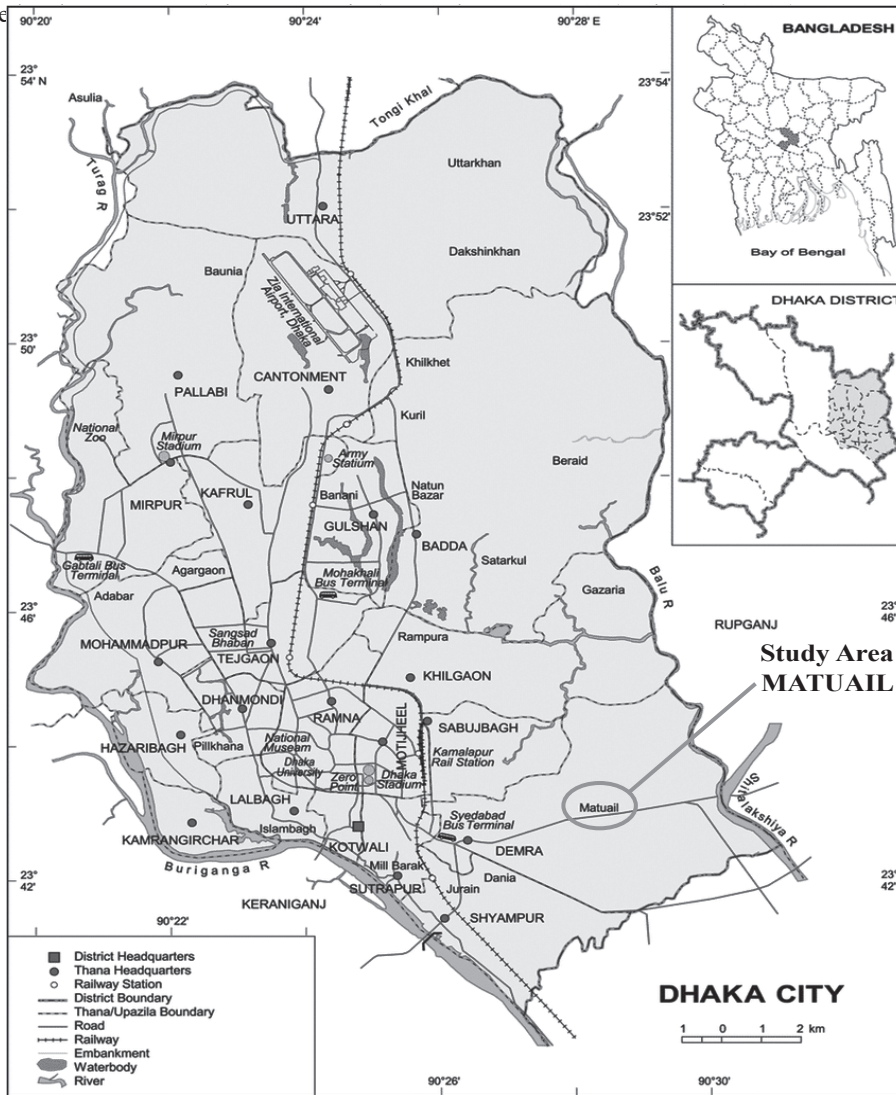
90°20'
90°24'
90°28' E
23° 54' N
23°54'
23°52'
23° 50'
23° 46'
23° 46'
23° 42'
23° 42'
90°22'
90°26'
90°30'

BANGLADESH
Bay of Bengal
DHAKA DISTRICT

Asulia
Turag R
Tongi Khal
Uttarkhan
UTTARA
Dakshinkhan
Baunia
Zia International Airport, Dhaka
Khilkhet
PALLABI
CANTONMENT
Kuril
National Zoo
Mirpur Stadium
Army Stadium
Banani
Natun Bazar
Beraid
MIRPUR
KAFRUL
GULSHAN
BADDA
Satarkul
Gabtali Bus Terminal
Agargaon
Mohakhali Bus Terminal
Adabar
Gazaria
Balu R
RUPGANJ
Sangsad Bhaban
Rampura
MOHAMMADPUR
TEJGAON
KHILGAON
Study Area MATUAIL
DHANMONDI
RAMNA
MOTIJHEEL
SABUJBAGH
HAZARIBAGH
Pilkhana
National Museum
Kamalapur Rail Station
Dhaka University
Zero Point
Dhaka Stadium
LALBAGH
Syedabad Bus Terminal
Matuail
Shitalakshiya R
KAMRANGIRCHAR
Islambagh
KOTWALI
DEMRA
Buriganga R
Mill Barak
Dania
SUTRAPUR
Jurain
KERANIGANJ
SHYAMPUR

District Headquarters
Thana Headquarters
Railway Station
District Boundary
Thana/Upazila Boundary
Road
Railway
Embankment
Waterbody
River

DHAKA CITY
1 0 1 2 km